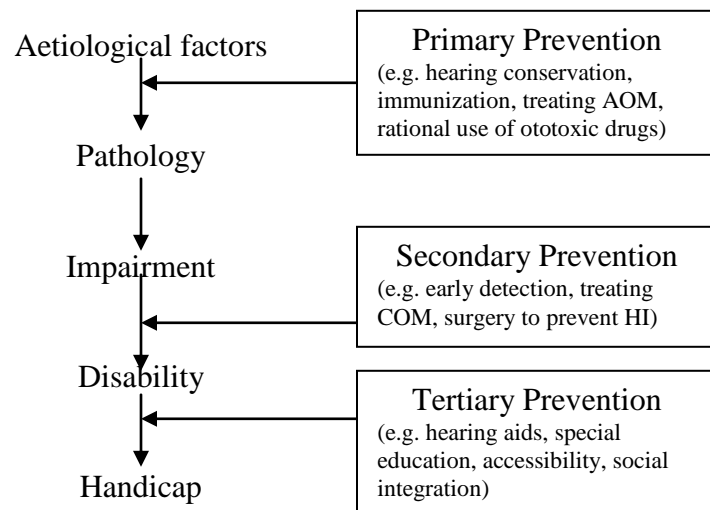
Aetiological factors

Primary Prevention
(e.g. hearing conservation, immunization, treating AOM, rational use of ototoxic drugs)

Pathology

Impairment

Secondary Prevention
(e.g. early detection, treating COM, surgery to prevent HI)

Disability

Tertiary Prevention
(e.g. hearing aids, special education, accessibility, social integration)

Handicap